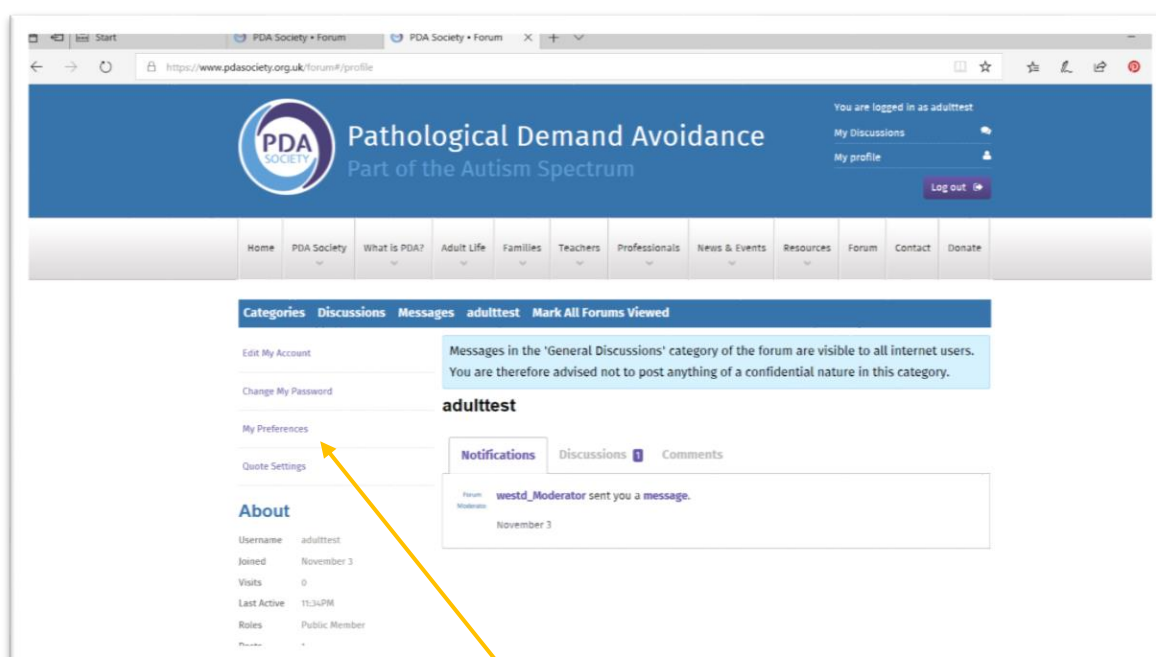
Start
PDA Society • Forum
PDA Society • Forum
https://www.pdasociety.org.uk/forum#/profile

PDA SOCIETY
Pathological Demand Avoidance
Part of the Autism Spectrum

You are logged in as adulttest
My Discussions
My profile
Log out

Home
PDA Society
What is PDA?
Adult Life
Families
Teachers
Professionals
News & Events
Resources
Forum
Contact
Donate

Categories Discussions Messages adulttest Mark All Forums Viewed

Edit My Account
Change My Password
My Preferences
Quote Settings

About
Username adulttest
Joined November 3
Visits 0
Last Active 11:34PM
Roles Public Member
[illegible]

Messages in the 'General Discussions' category of the forum are visible to all internet users. You are therefore advised not to post anything of a confidential nature in this category.

adulttest

Notifications Discussions 1 Comments

Forum Moderator
westd_Moderator sent you a message.
November 3